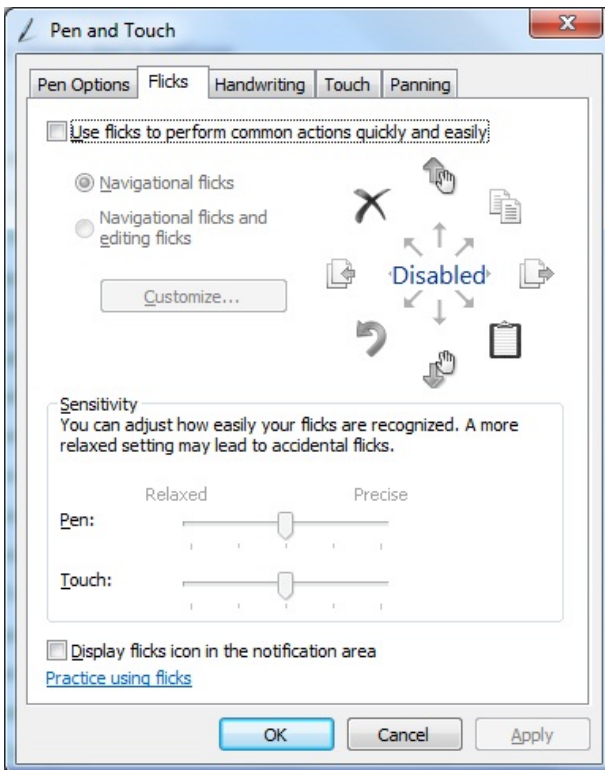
Pen and Touch

Pen Options | Flicks | Handwriting | Touch | Panning

Use flicks to perform common actions quickly and easily

Navigational flicks

Navigational flicks and editing flicks

Customize...

Disabled

Sensitivity

You can adjust how easily your flicks are recognized. A more relaxed setting may lead to accidental flicks.

Relaxed

Precise

Pen:

Touch:

Display flicks icon in the notification area

Practice using flicks

OK

Cancel

Apply